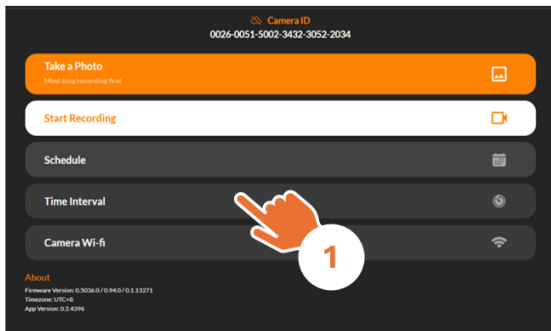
Camera ID
0026-0051-5002-3432-3052-2034

Take a Photo
Must stop recording first

Start Recording

Schedule

Time Interval

Camera Wi-fi

1

About
Firmware Version: 0.5036.0 / 0.94.0 / 0.1.13271
Timezone: UTC+8
App Version: 0.2.4396